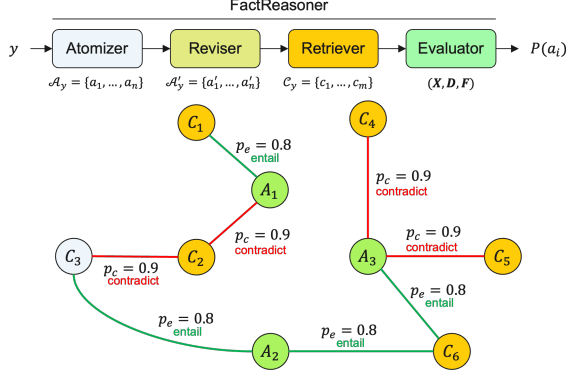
FactReasoner

$y$

Atomizer

Reviser

Retriever

Evaluator

$P(a_i)$

$\mathcal{A}_y = \{a_1, \dots, a_n\}$

$\mathcal{A}'_y = \{a'_1, \dots, a'_n\}$

$\mathcal{C}_y = \{c_1, \dots, c_m\}$

$(\boldsymbol{X}, \boldsymbol{D}, \boldsymbol{F})$

$C_1$

$p_e = 0.8$
entail

$A_1$

$p_c = 0.9$
contradict

$C_2$

$C_3$

$p_c = 0.9$
contradict

$C_4$

$p_c = 0.9$
contradict

$A_3$

$p_c = 0.9$
contradict

$C_5$

$p_e = 0.8$
entail

$p_e = 0.8$
entail

$A_2$

$p_e = 0.8$
entail

$C_6$